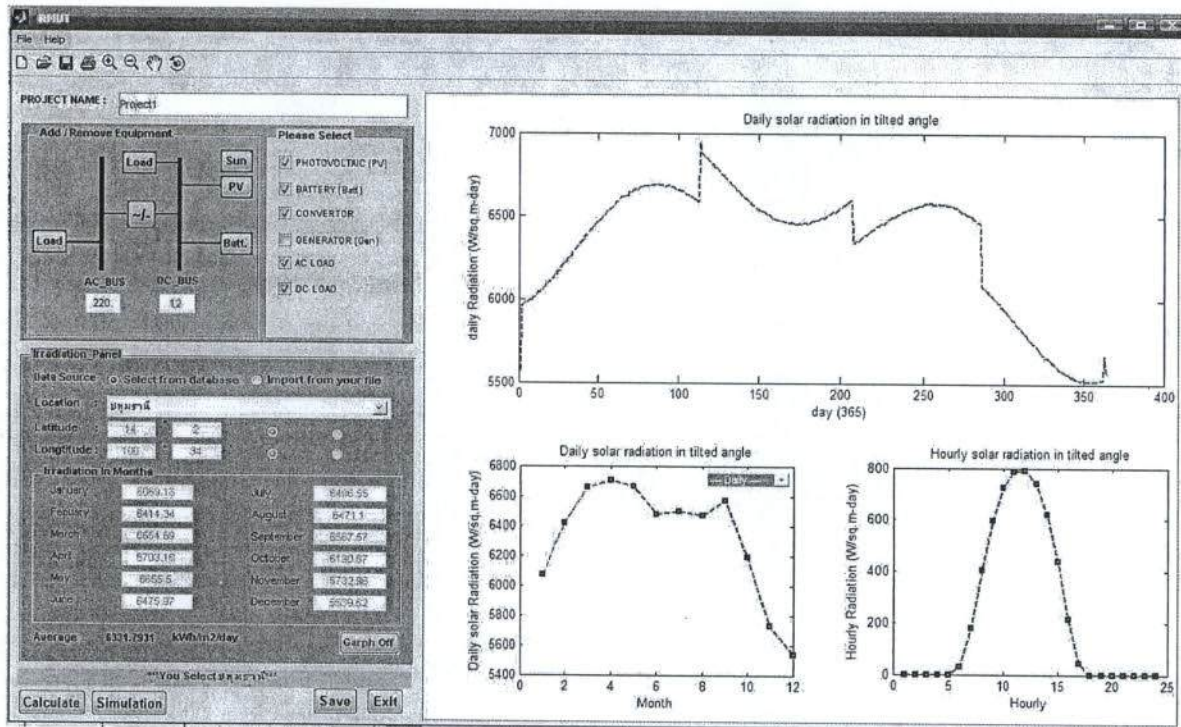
RMUT

File Help

PROJECT NAME : Project1

Add / Remove Equipment

Load

Sun

PV

~/-

Load

Batt.

AC_BUS

DC_BUS

220

12

Please Select

PHOTOVOLTAIC [PV]

BATTERY [Batt]

CONVERTOR

GENERATOR [Gen]

AC LOAD

DC LOAD

Irradiation_Panel

Data Source : Select from database Import from your file

Location : ปทุมธานี

Latitude : 14 2

Longtitude : 100 34

Irradiation In Months

| | | | |
|---|---|---|---|
| January | 6069.16 | July | 6496.55 |
| Febuary | 6414.34 | August | 6471.1 |
| March | 6654.69 | September | 6567.57 |
| April | 6703.16 | October | 6180.67 |
| May | 6655.5 | November | 5732.86 |
| June | 6475.97 | December | 5509.62 |

Average 6321.7931 kWh/m2/day

Garph Off

**You Select ปทุมธานี**

Calculate Simulation Save Exit

Daily solar radiation in tilted angle

daily Radiation (W/sq.m-day)

7000
6500
6000
5500

0 50 100 150 200 250 300 350 400

day (365)

Daily solar radiation in tilted angle

Daily solar Radiation (W/sq.m-day)

Daily

6800
6600
6400
6200
6000
5800
5600
5400

0 2 4 6 8 10 12

Month

Hourly solar radiation in tilted angle

Hourly Radiation (W/sq.m-day)

800
600
400
200
0

0 5 10 15 20 25

Hourly